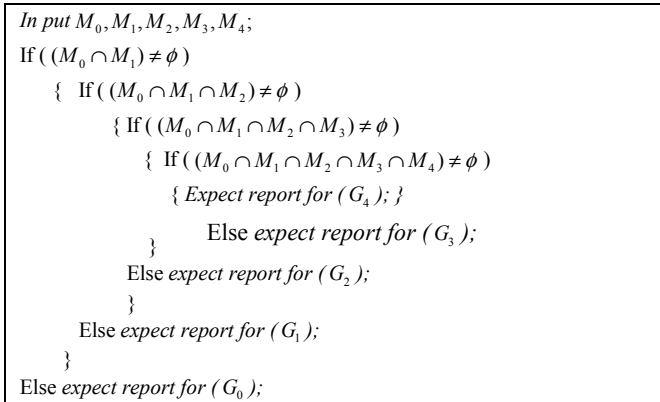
In put $M_0, M_1, M_2, M_3, M_4$;
If ( $(M_0 \cap M_1) \neq \phi$ )
{ If ( $(M_0 \cap M_1 \cap M_2) \neq \phi$ )
{ If ( $(M_0 \cap M_1 \cap M_2 \cap M_3) \neq \phi$ )
{ If ( $(M_0 \cap M_1 \cap M_2 \cap M_3 \cap M_4) \neq \phi$ )
{ Expect report for ( $G_4$ ); }
}
Else expect report for ( $G_3$ );
Else expect report for ( $G_2$ );
}
Else expect report for ( $G_1$ );
}
Else expect report for ( $G_0$ );